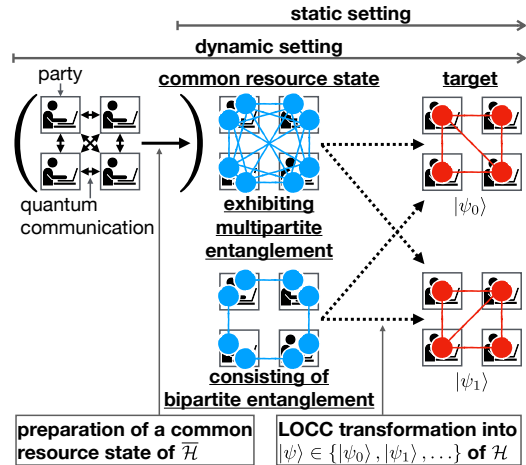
static setting

dynamic setting

party

quantum communication

common resource state

exhibiting multipartite entanglement

consisting of bipartite entanglement

target

$|\psi_0\rangle$

$|\psi_1\rangle$

preparation of a common resource state of $\overline{\mathcal{H}}$

LOCC transformation into $|\psi\rangle \in \{|\psi_0\rangle, |\psi_1\rangle, \ldots\}$ of $\mathcal{H}$